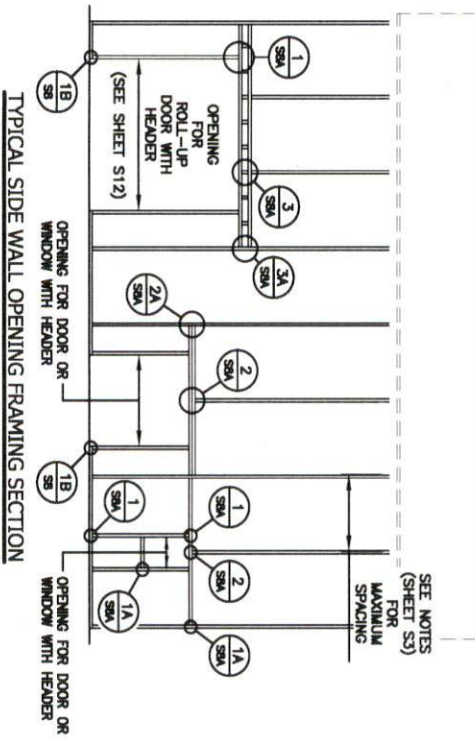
TYPICAL SIDE WALL OPENING FRAMING SECTION

1B
S8

OPENING FOR ROLL-UP DOOR WITH HEADER

(SEE SHEET S12)

1
S8A

3
S8A

3A
S8A

OPENING FOR DOOR OR WINDOW WITH HEADER

2A
S8A

2
S8A

1B
S8

1
S8A

1
S8A

2
S8A

1A
S8A

1A
S8A

OPENING FOR DOOR OR WINDOW WITH HEADER

SEE NOTES (SHEET S3) FOR MAXIMUM SPACING